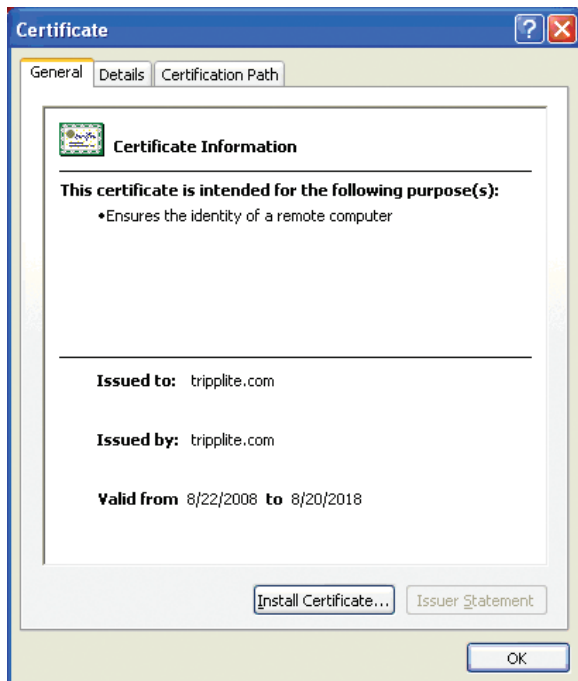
Certificate

General | Details | Certification Path

Certificate Information

This certificate is intended for the following purpose(s):

•Ensures the identity of a remote computer

Issued to: tripplite.com

Issued by: tripplite.com

Valid from 8/22/2008 to 8/20/2018

Install Certificate... Issuer Statement

OK